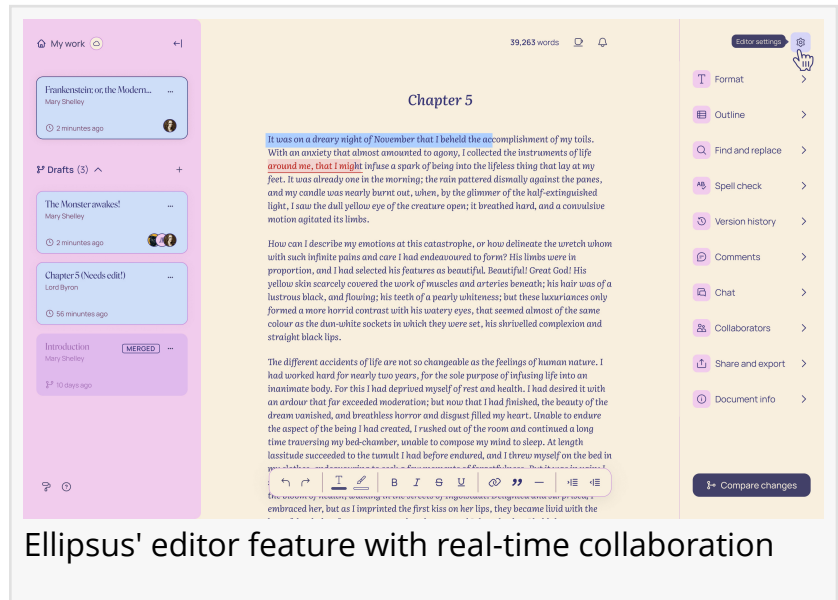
My work

Frankenstein; or, the Modern...
Mary Shelley
2 minutes ago

Drafts (3)

The Monster awakes!
Mary Shelley
2 minutes ago

Chapter 5 (Needs edit!)
Lord Byron
56 minutes ago

Introduction MERGED
Mary Shelley
10 days ago

39,263 words

Chapter 5

It was on a dreary night of November that I beheld the accomplishment of my toils. With an anxiety that almost amounted to agony, I collected the instruments of life around me, that I might infuse a spark of being into the lifeless thing that lay at my feet. It was already one in the morning; the rain pattered dismally against the panes, and my candle was nearly burnt out, when, by the glimmer of the half-extinguished light, I saw the dull yellow eye of the creature open; it breathed hard, and a convulsive motion agitated its limbs.

How can I describe my emotions at this catastrophe, or how delineate the wretch whom with such infinite pains and care I had endeavoured to form? His limbs were in proportion, and I had selected his features as beautiful. Beautiful! Great God! His yellow skin scarcely covered the work of muscles and arteries beneath; his hair was of a lustrous black, and flowing; his teeth of a pearly whiteness; but these luxuriances only formed a more horrid contrast with his watery eyes, that seemed almost of the same colour as the dun-white sockets in which they were set, his shrivelled complexion and straight black lips.

The different accidents of life are not so changeable as the feelings of human nature. I had worked hard for nearly two years, for the sole purpose of infusing life into an inanimate body. For this I had deprived myself of rest and health. I had desired it with an ardour that far exceeded moderation; but now that I had finished, the beauty of the dream vanished, and breathless horror and disgust filled my heart. Unable to endure the aspect of the being I had created, I rushed out of the room and continued a long time traversing my bed-chamber, unable to compose my mind to sleep. At length lassitude succeeded to the tumult I had before endured, and I threw myself on the bed in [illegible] embraced her, but as I imprinted the first kiss on her lips, they became livid with the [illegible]

Editor settings

Format
Outline
Find and replace
Spell check
Version history
Comments
Chat
Collaborators
Share and export
Document info

Compare changes

Ellipsus' editor feature with real-time collaboration